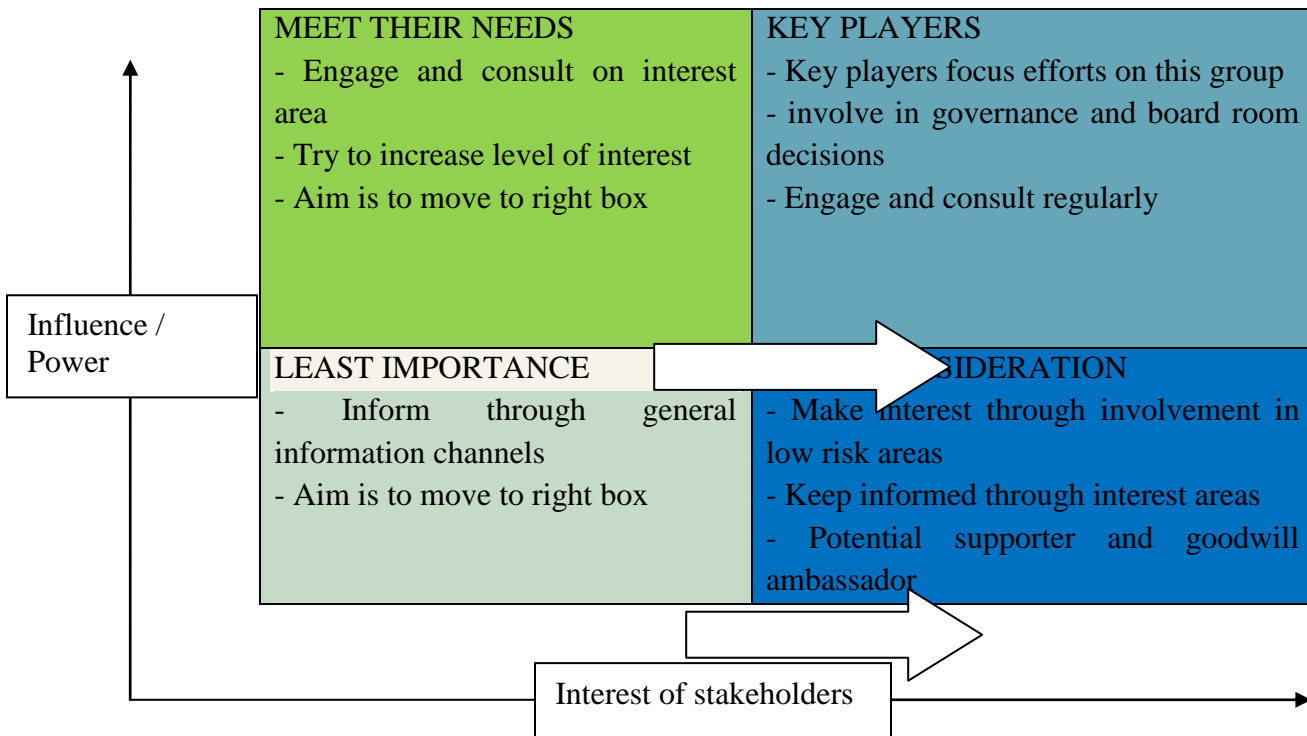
MEET THEIR NEEDS
- Engage and consult on interest area
- Try to increase level of interest
- Aim is to move to right box

KEY PLAYERS
- Key players focus efforts on this group
- involve in governance and board room decisions
- Engage and consult regularly

Influence / Power

LEAST IMPORTANCE
- Inform through general information channels
- Aim is to move to right box

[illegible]SIDERATION
- Make interest through involvement in low risk areas
- Keep informed through interest areas
- Potential supporter and goodwill ambassador

Interest of stakeholders